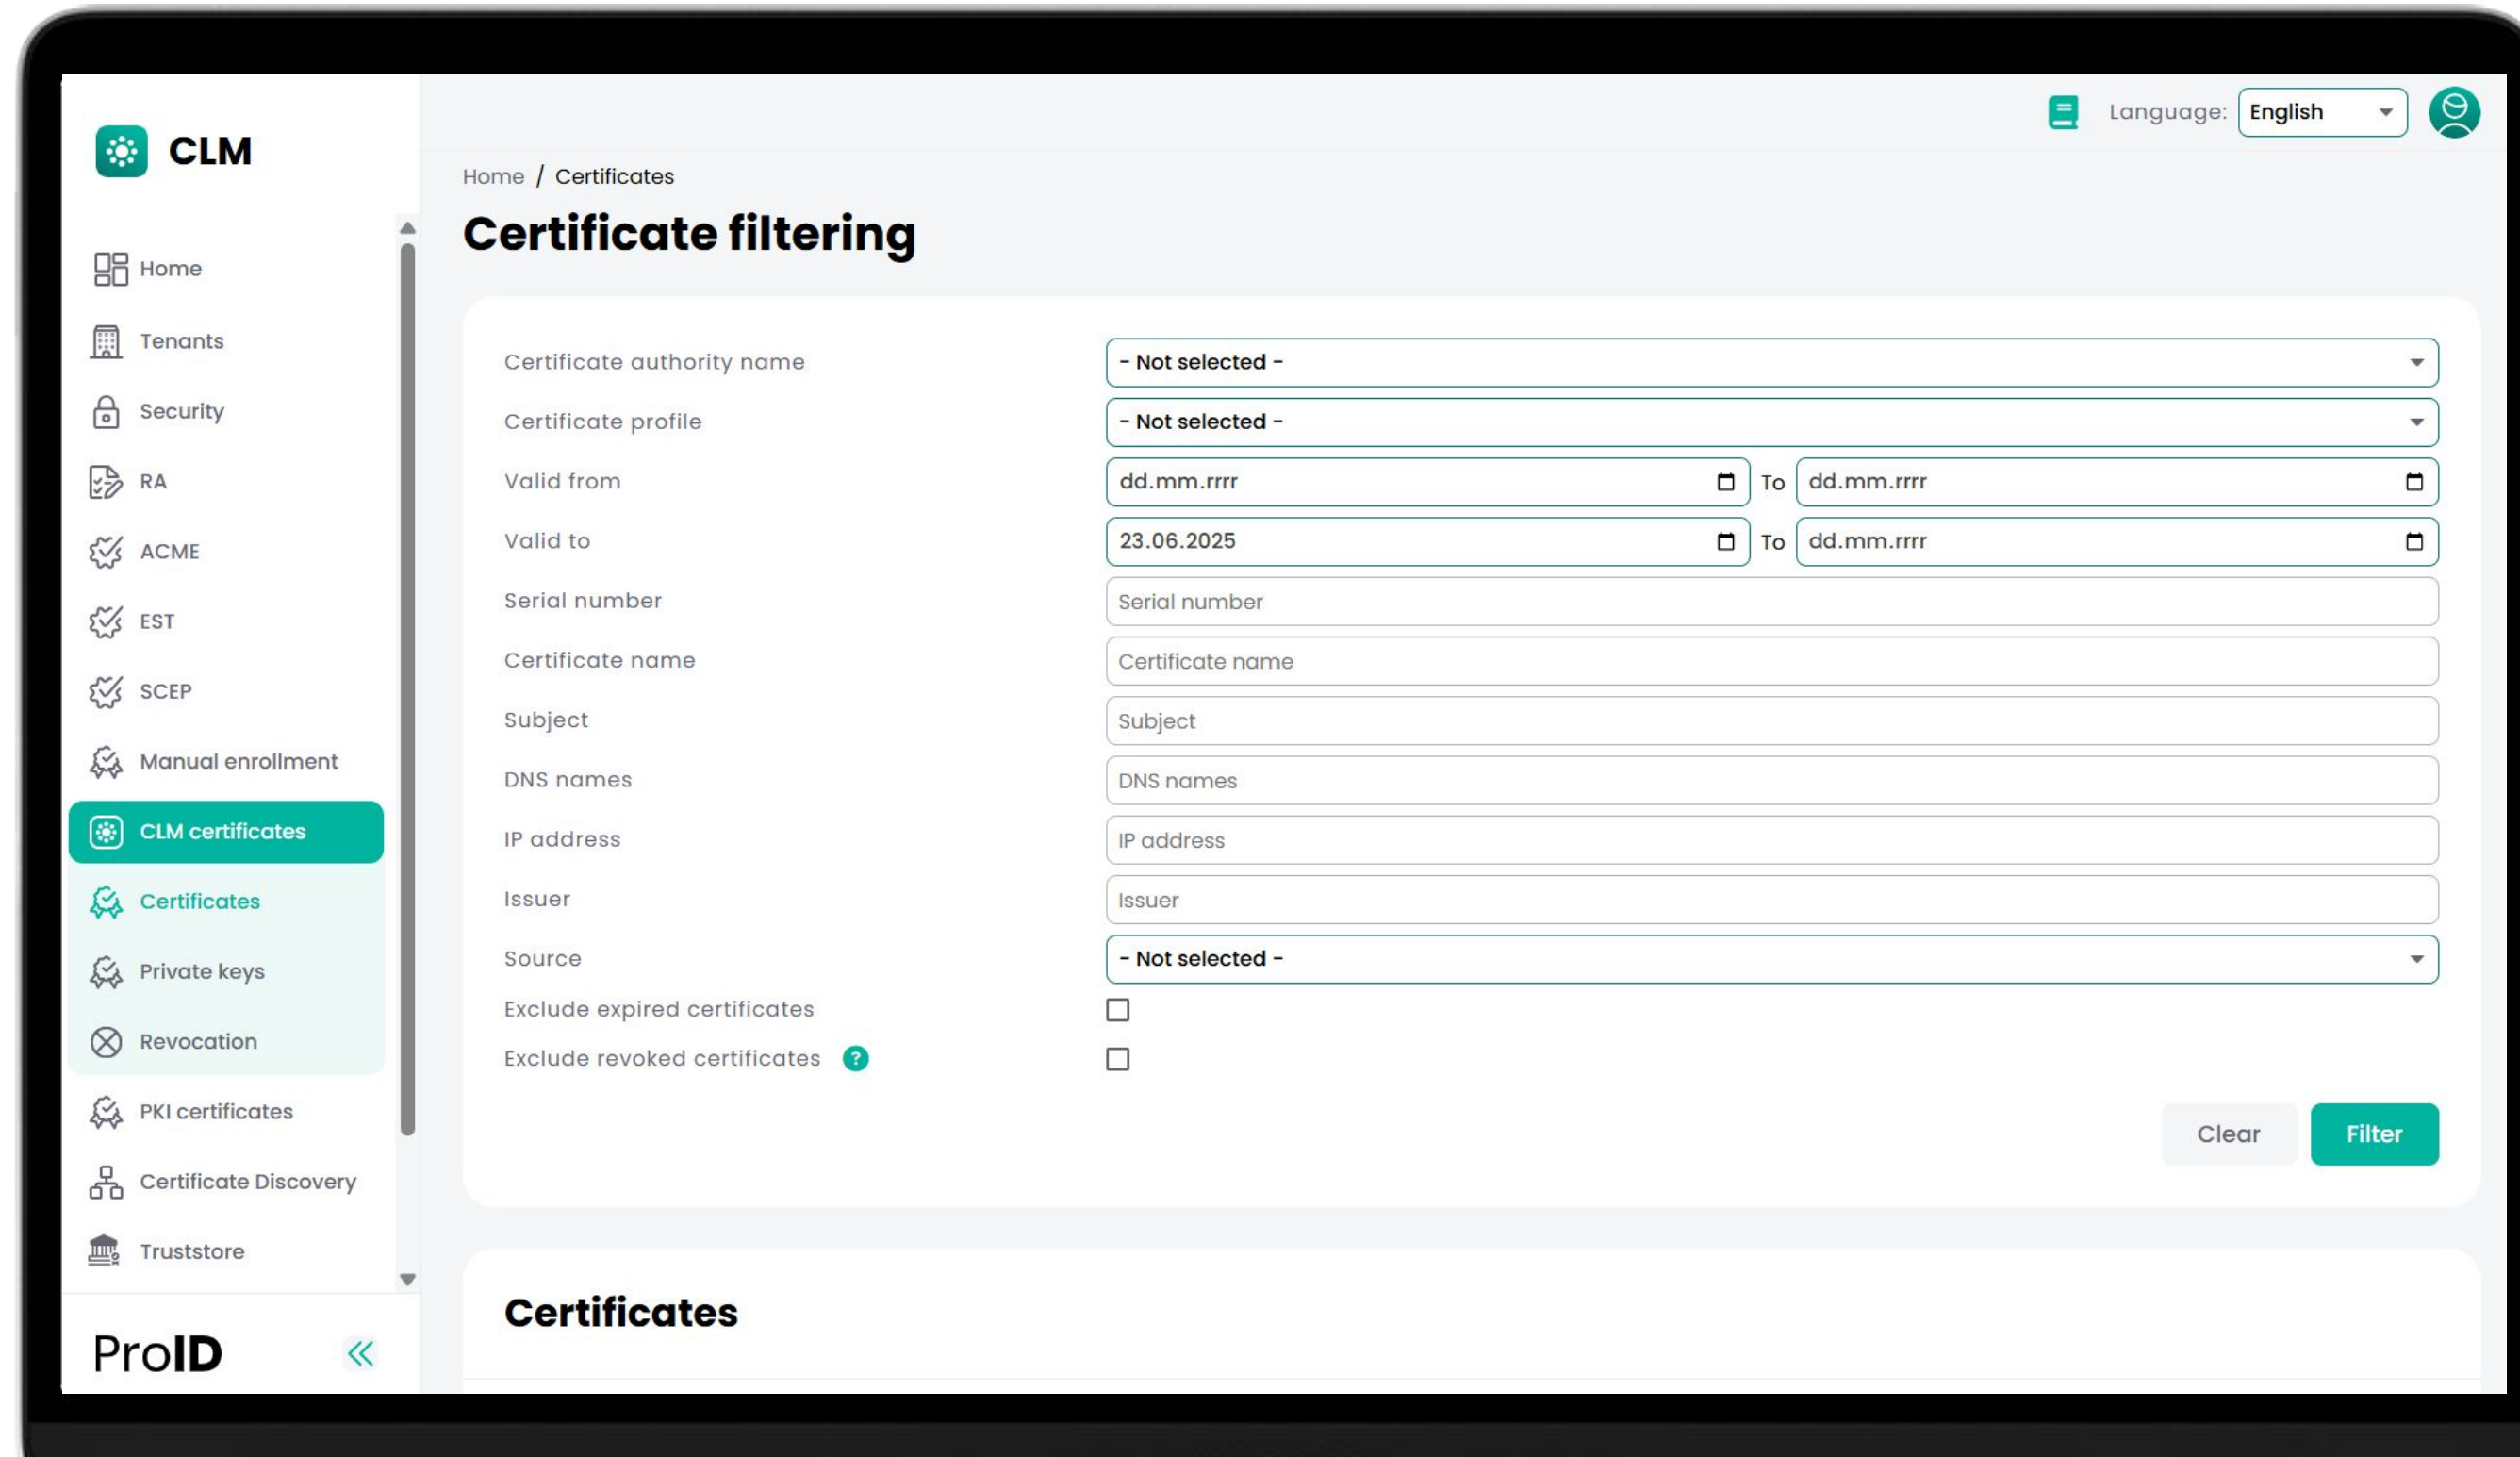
CLM

Home
Tenants
Security
RA
ACME
EST
SCEP
Manual enrollment
CLM certificates
Certificates
Private keys
Revocation
PKI certificates
Certificate Discovery
Truststore

ProID

Language: English

Home / Certificates

Certificate filtering

Certificate authority name - Not selected -
Certificate profile - Not selected -
Valid from dd.mm.rrrr To dd.mm.rrrr
Valid to 23.06.2025 To dd.mm.rrrr
Serial number Serial number
Certificate name Certificate name
Subject Subject
DNS names DNS names
IP address IP address
Issuer Issuer
Source - Not selected -
Exclude expired certificates
Exclude revoked certificates ?

Clear Filter

Certificates